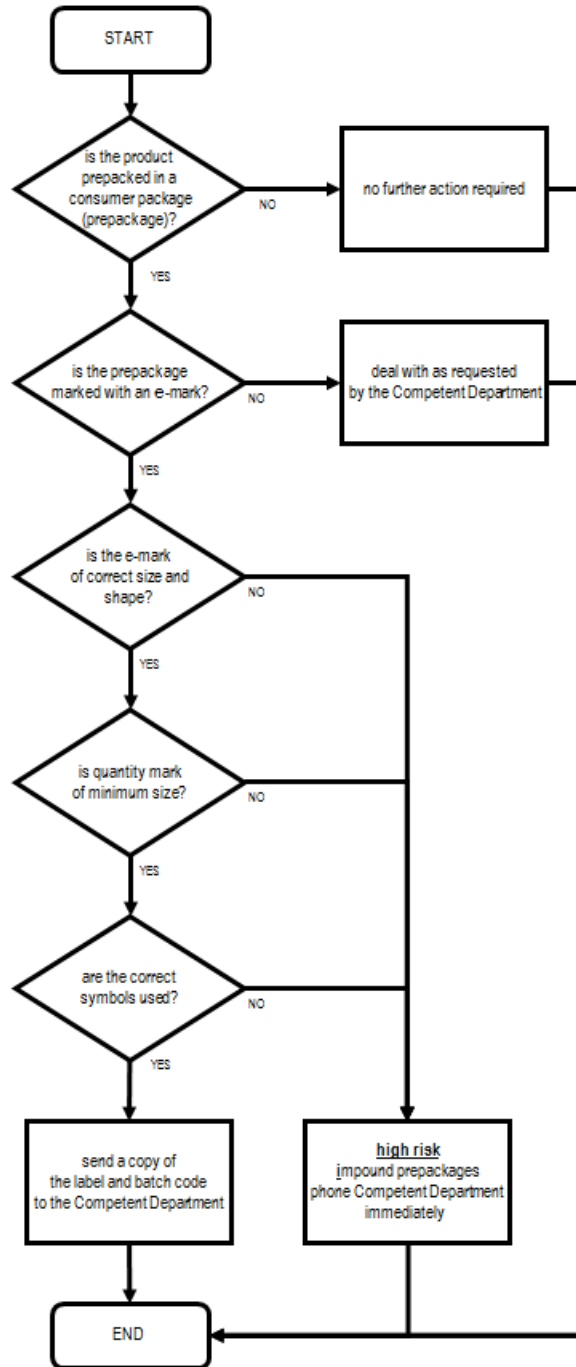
START

is the product prepacked in a consumer package (prepackage)?

NO

no further action required

YES

is the prepackage marked with an e-mark?

NO

deal with as requested by the Competent Department

YES

is the e-mark of correct size and shape?

NO

YES

is quantity mark of minimum size?

NO

YES

are the correct symbols used?

NO

YES

send a copy of the label and batch code to the Competent Department

high risk
impound prepackages
phone Competent Department immediately

END